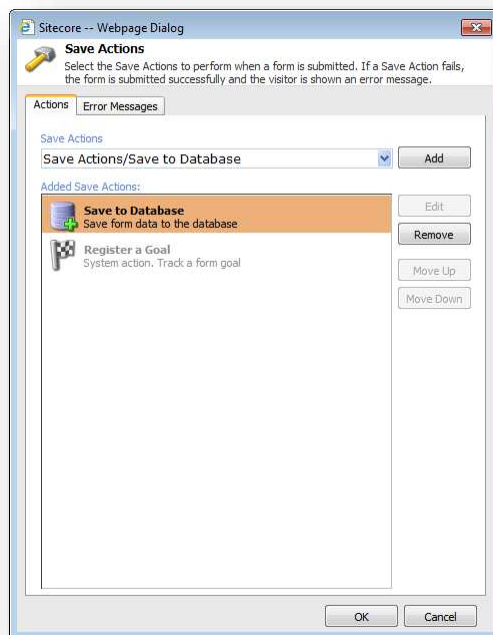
Sitecore -- Webpage Dialog

Save Actions
Select the Save Actions to perform when a form is submitted. If a Save Action fails, the form is submitted successfully and the visitor is shown an error message.

Actions | Error Messages

Save Actions
Save Actions/Save to Database
Add

Added Save Actions:
Save to Database
Save form data to the database
Register a Goal
System action. Track a form goal

Edit
Remove
Move Up
Move Down

OK
Cancel